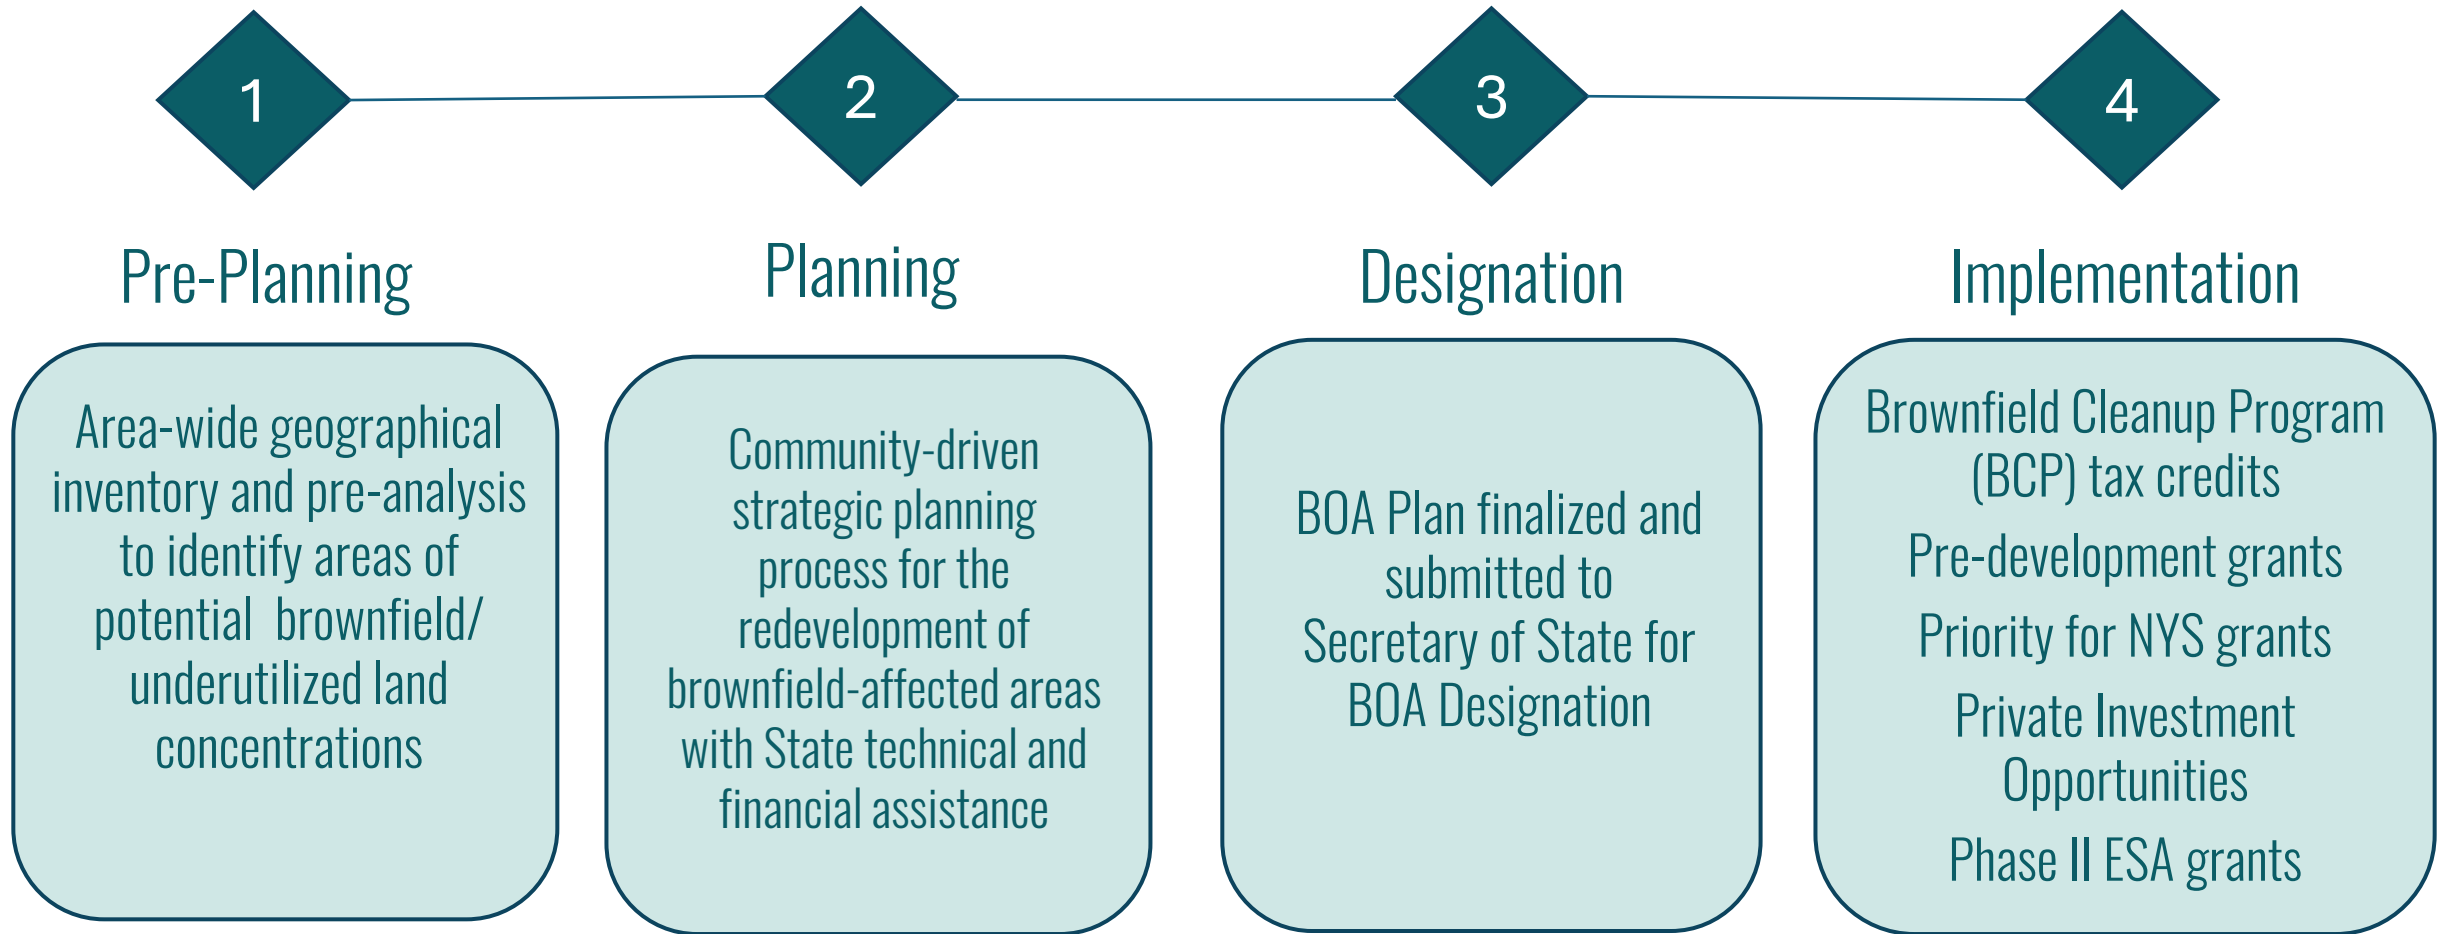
1

Pre-Planning

Area-wide geographical inventory and pre-analysis to identify areas of potential brownfield/ underutilized land concentrations

2

Planning

Community-driven strategic planning process for the redevelopment of brownfield-affected areas with State technical and financial assistance

3

Designation

BOA Plan finalized and submitted to Secretary of State for BOA Designation

4

Implementation

Brownfield Cleanup Program (BCP) tax credits

Pre-development grants

Priority for NYS grants

Private Investment Opportunities

Phase II ESA grants